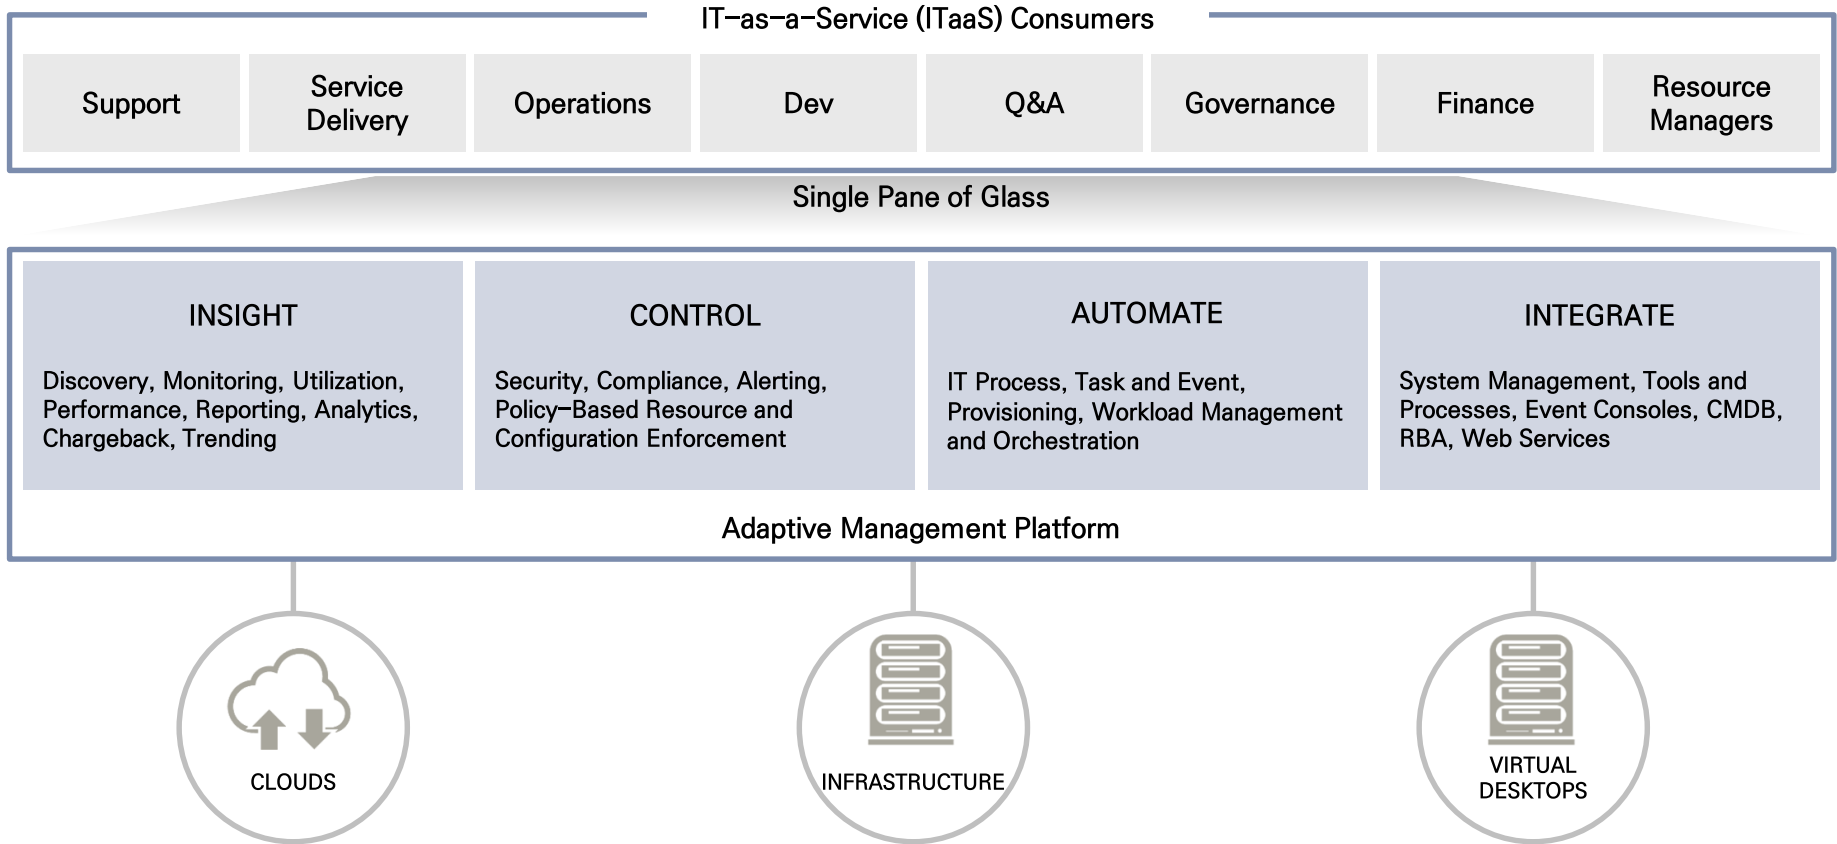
IT–as–a–Service (ITaaS) Consumers

Support

Service Delivery

Operations

Dev

Q&A

Governance

Finance

Resource Managers

Single Pane of Glass

INSIGHT

Discovery, Monitoring, Utilization, Performance, Reporting, Analytics, Chargeback, Trending

CONTROL

Security, Compliance, Alerting, Policy–Based Resource and Configuration Enforcement

AUTOMATE

IT Process, Task and Event, Provisioning, Workload Management and Orchestration

INTEGRATE

System Management, Tools and Processes, Event Consoles, CMDB, RBA, Web Services

Adaptive Management Platform

CLOUDS

INFRASTRUCTURE

VIRTUAL DESKTOPS